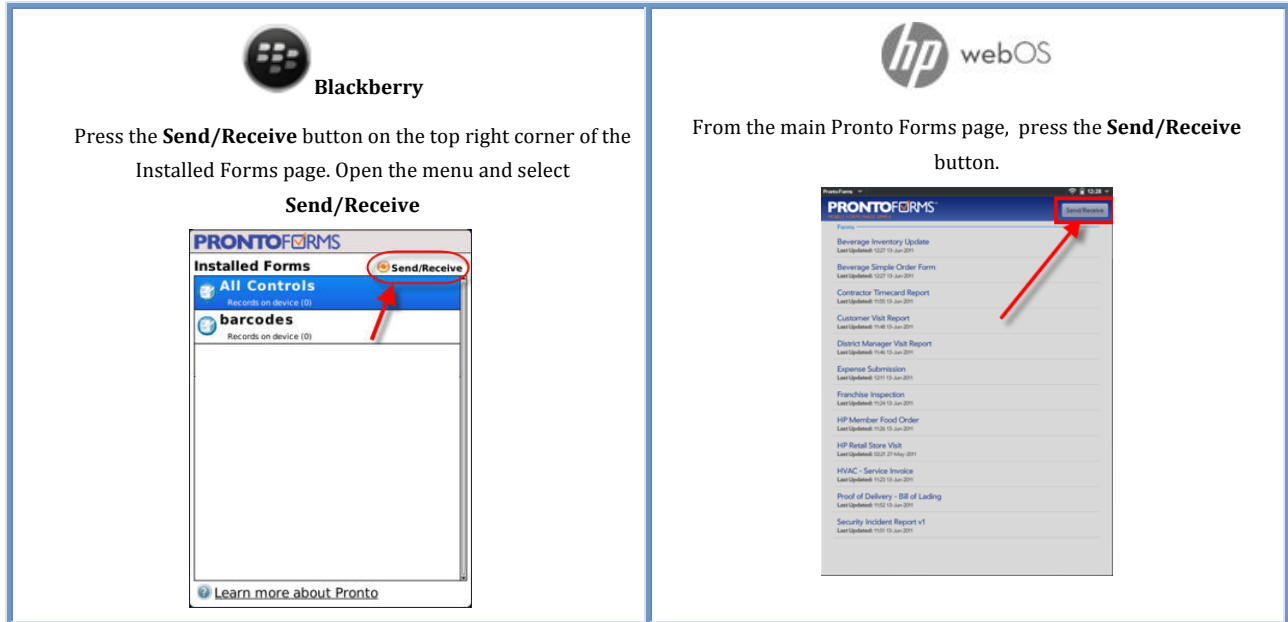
Blackberry

Press the **Send/Receive** button on the top right corner of the Installed Forms page. Open the menu and select **Send/Receive**

PRONTOFORMS

Installed Forms

Send/Receive

All Controls

Records on device (0)

barcodes

Records on device (0)

Learn more about Pronto

hp webOS

From the main Pronto Forms page, press the **Send/Receive** button.

Pronto Forms

12:28

PRONTOFORMS

Send/Receive

Forms

Beverage Inventory Update

Last Updated: 12:27 13-Jun-2011

Beverage Simple Order Form

Last Updated: 12:27 13-Jun-2011

Contractor Timecard Report

Last Updated: 11:55 13-Jun-2011

Customer Visit Report

Last Updated: 11:48 13-Jun-2011

District Manager Visit Report

Last Updated: 11:46 13-Jun-2011

Expense Submission

Last Updated: 12:11 13-Jun-2011

Franchise Inspection

Last Updated: 11:24 13-Jun-2011

HP Member Food Order

Last Updated: 11:26 13-Jun-2011

HP Retail Store Visit

Last Updated: 02:21 27-May-2011

HVAC - Service Invoice

Last Updated: 11:23 13-Jun-2011

Proof of Delivery - Bill of Lading

Last Updated: 11:52 13-Jun-2011

Security Incident Report v1

Last Updated: 11:01 13-Jun-2011